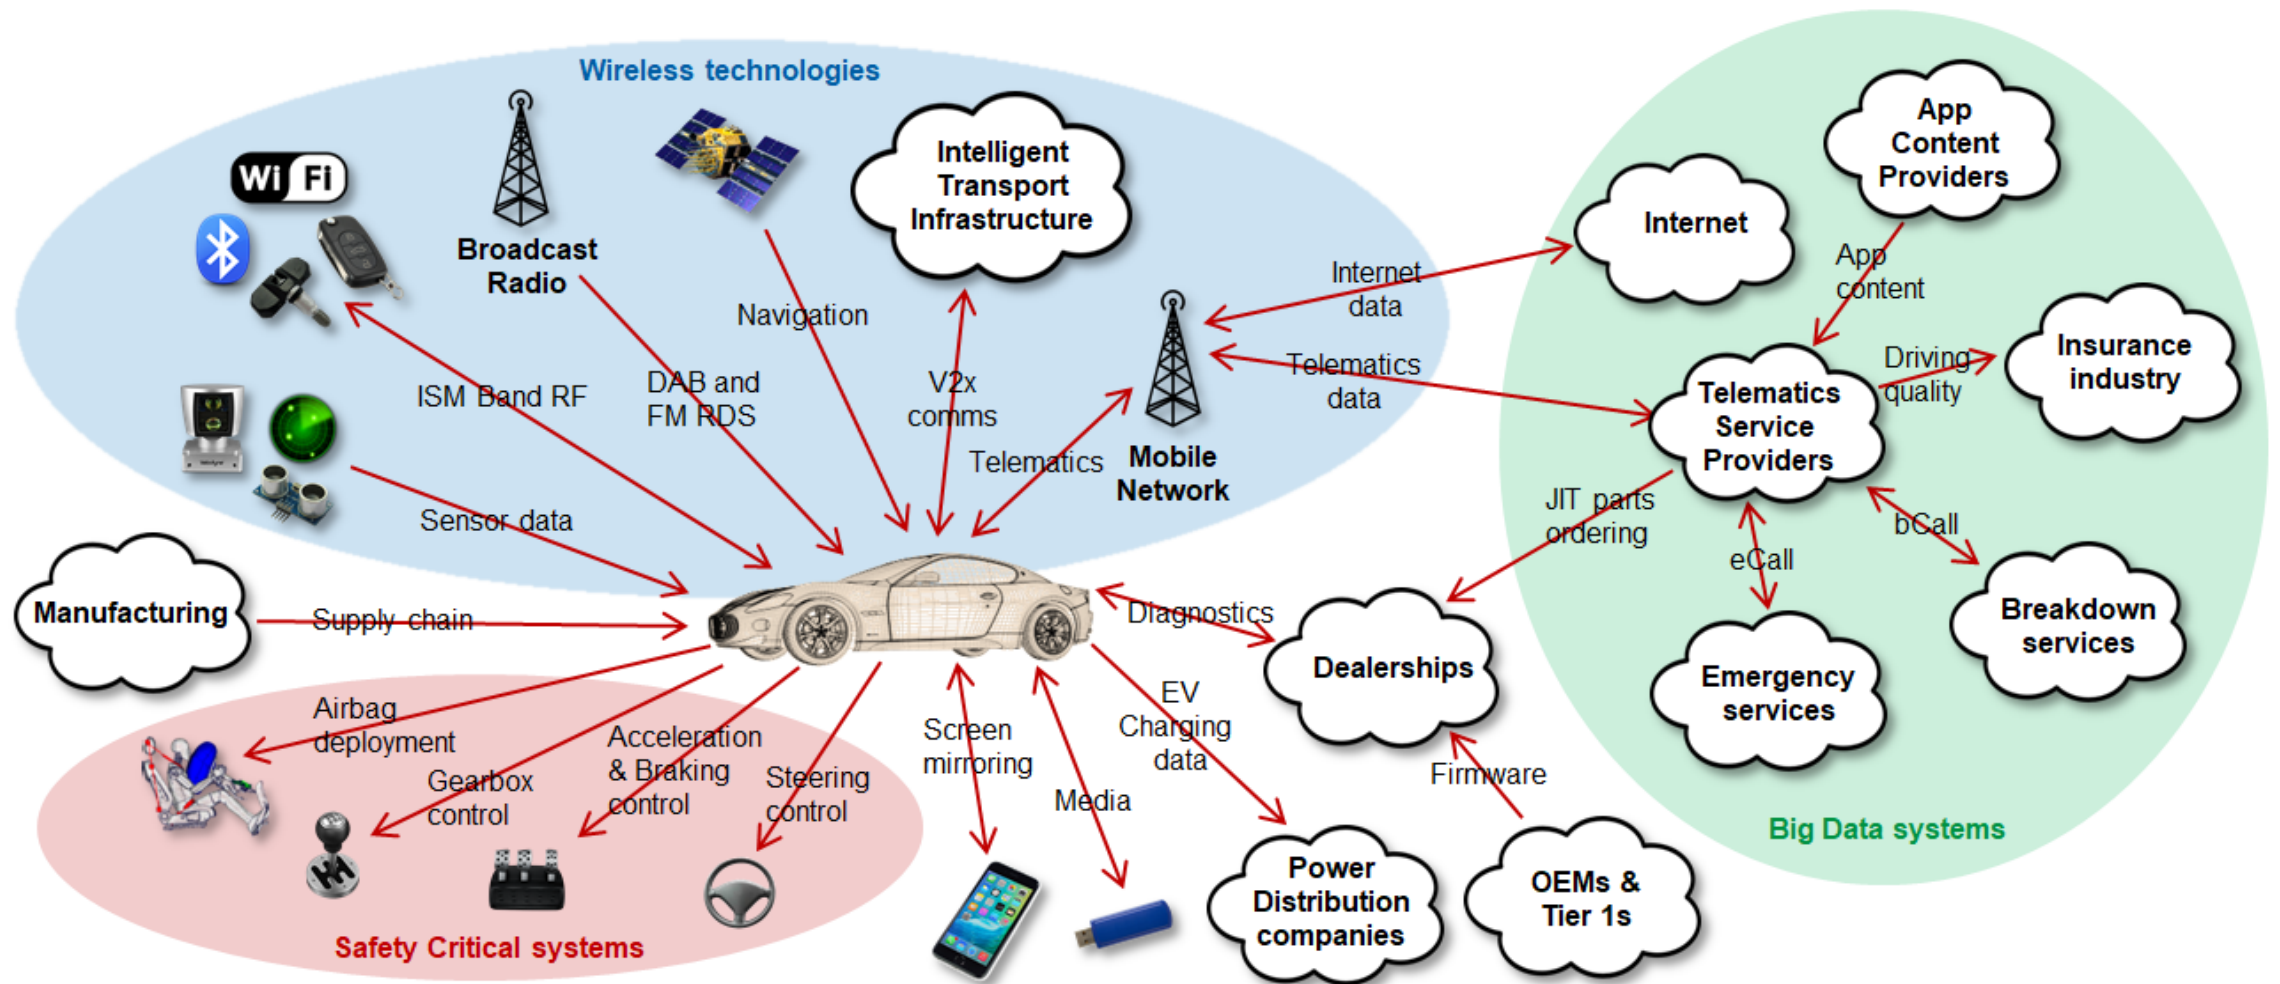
Wireless technologies

Wi Fi

Broadcast Radio

Intelligent Transport Infrastructure

Navigation

ISM Band RF

DAB and FM RDS

V2x comms

Telematics

Mobile Network

Internet data

Telematics data

Sensor data

Internet

App Content Providers

App content

Telematics Service Providers

Driving quality

Insurance industry

JIT parts ordering

eCall

bCall

Breakdown services

Emergency services

Big Data systems

Manufacturing

Supply chain

Diagnostics

Dealerships

Airbag deployment

Gearbox control

Acceleration & Braking control

Steering control

Screen mirroring

Media

EV Charging data

Firmware

Power Distribution companies

OEMs & Tier 1s

Safety Critical systems